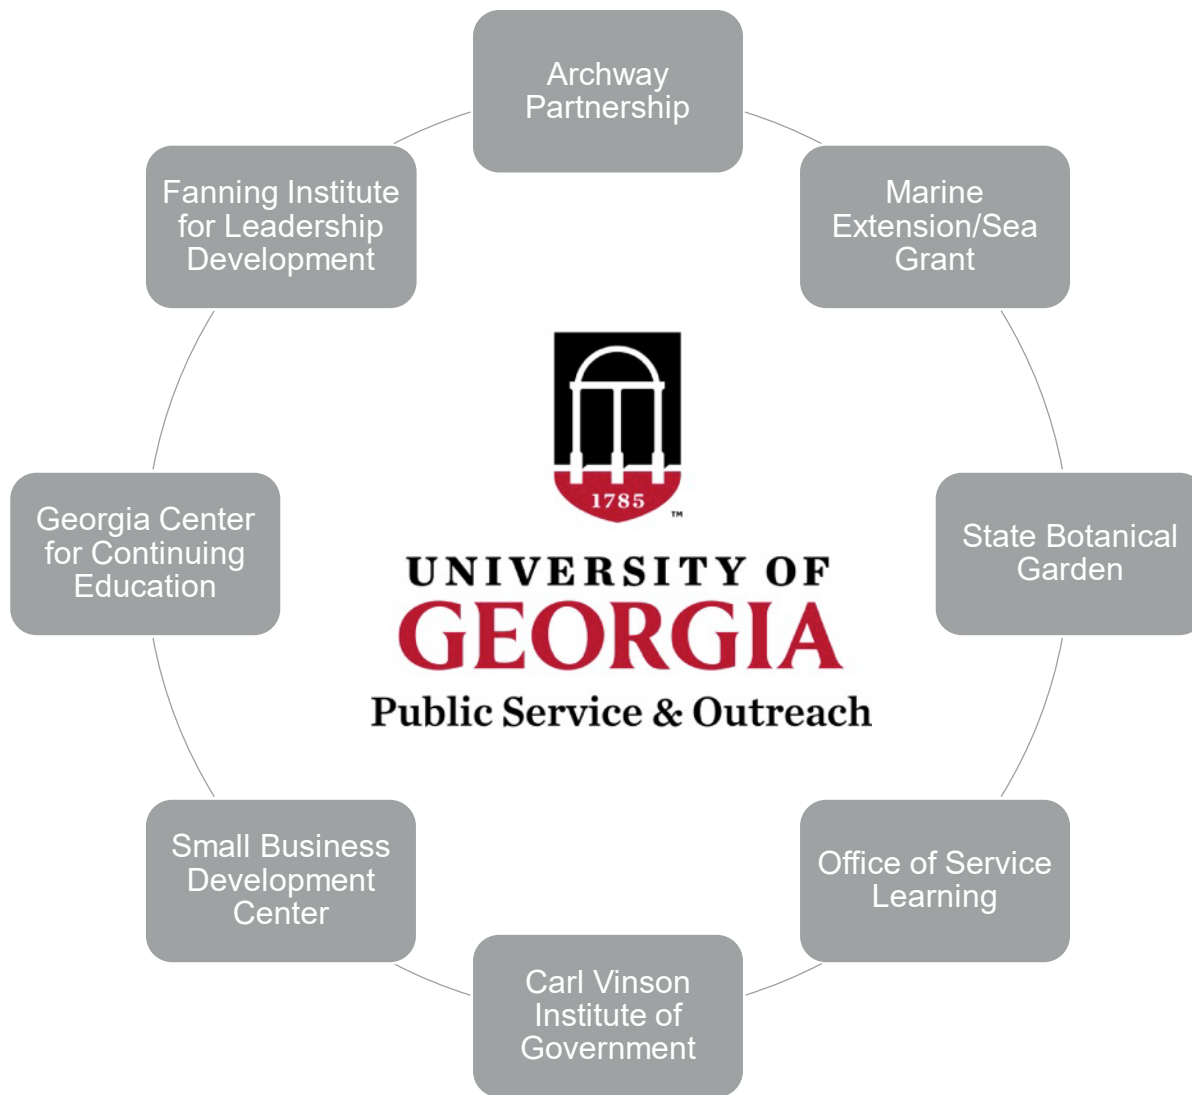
Archway Partnership

Marine Extension/Sea Grant

State Botanical Garden

Office of Service Learning

Carl Vinson Institute of Government

Small Business Development Center

Georgia Center for Continuing Education

Fanning Institute for Leadership Development

1785

™

UNIVERSITY OF
GEORGIA
Public Service & Outreach